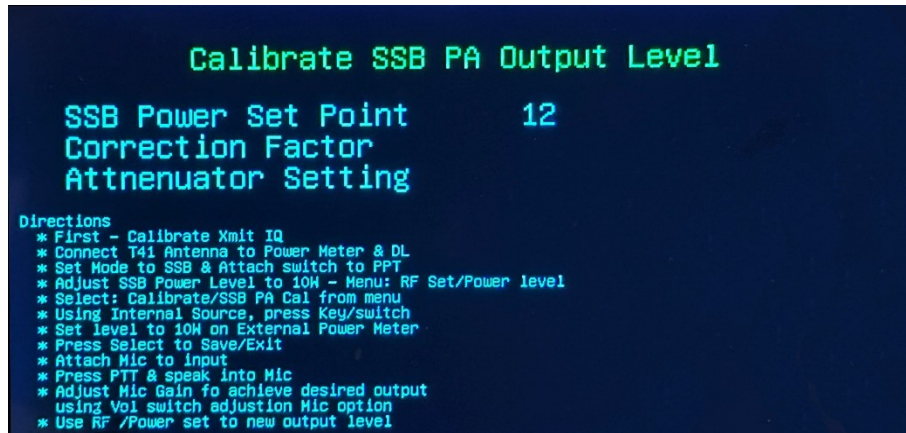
Calibrate SSB PA Output Level

SSB Power Set Point 12
Correction Factor
Attnenuator Setting

Directions
* First - Calibrate Xmit IQ
* Connect T41 Antenna to Power Meter & DL
* Set Mode to SSB & Attach switch to PPT
* Adjust SSB Power Level to 10W - Menu: RF Set/Power level
* Select: Calibrate/SSB PA Cal from menu
* Using Internal Source, press Key/switch
* Set level to 10W on External Power Meter
* Press Select to Save/Exit
* Attach Mic to input
* Press PTT & speak into Mic
* Adjust Mic Gain fo achieve desired output using Vol switch adjustion Mic option
* Use RF /Power set to new output level